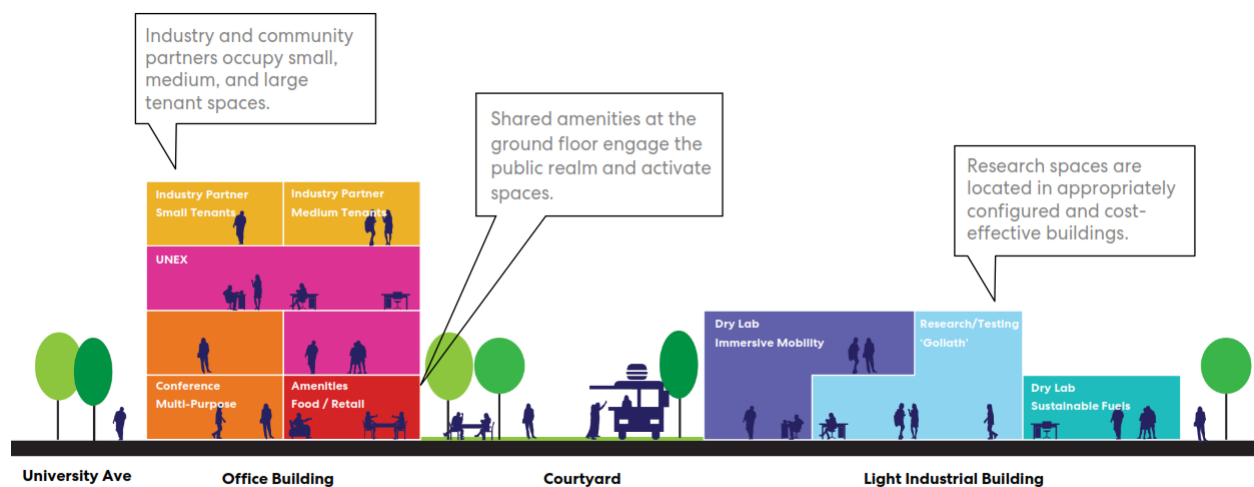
Industry and community partners occupy small, medium, and large tenant spaces.

Shared amenities at the ground floor engage the public realm and activate spaces.

Research spaces are located in appropriately configured and cost-effective buildings.

Industry Partner Small Tenants

Industry Partner Medium Tenants

UNEX

Conference Multi-Purpose

Amenities Food / Retail

Dry Lab Immersive Mobility

Research/Testing 'Goliath'

Dry Lab Sustainable Fuels

University Ave

Office Building

Courtyard

Light Industrial Building